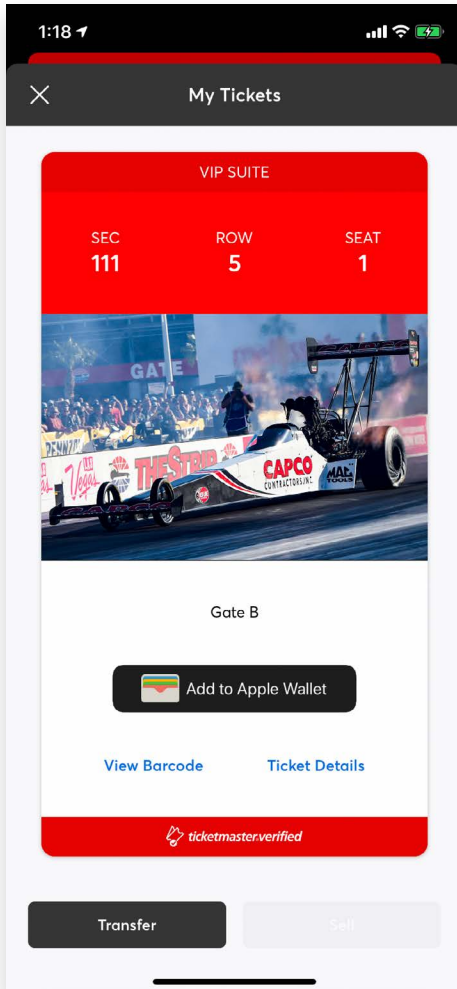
1:18

My Tickets

VIP SUITE

SEC
111

ROW
5

SEAT
1

GATE

THE STRIP

Vegas

CAPCO
CONTRACTORS, INC.

MAC TOOLS

Gate B

Add to Apple Wallet

View Barcode

Ticket Details

ticketmaster.verified

Transfer

Sell